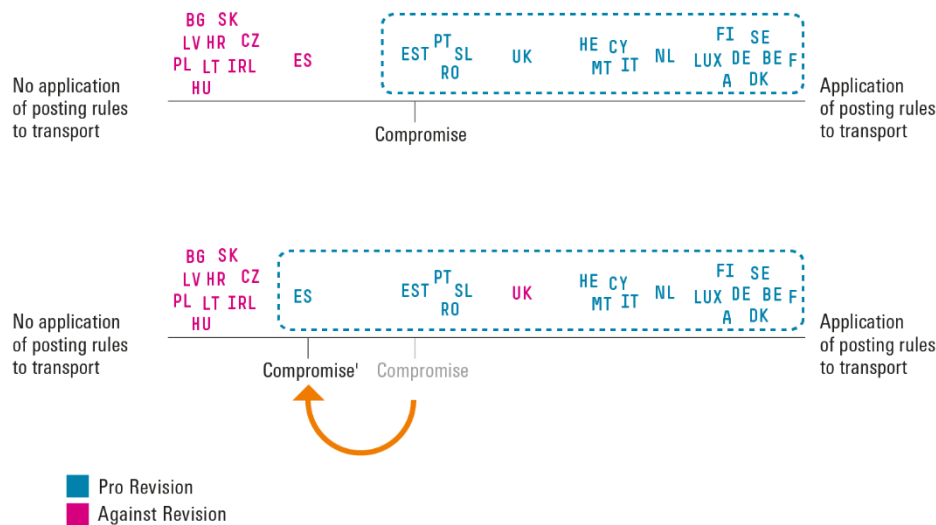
BG SK
LV HR CZ
PL LT IRL
HU

ES

EST PT SL RO

UK

HE CY MT IT

NL

FI SE LUX DE BE F A DK

No application of posting rules to transport

Application of posting rules to transport

Compromise

BG SK
LV HR CZ
PL LT IRL
HU

ES

EST PT SL RO

UK

HE CY MT IT

NL

FI SE LUX DE BE F A DK

No application of posting rules to transport

Application of posting rules to transport

Compromise'

Compromise

Pro Revision
Against Revision